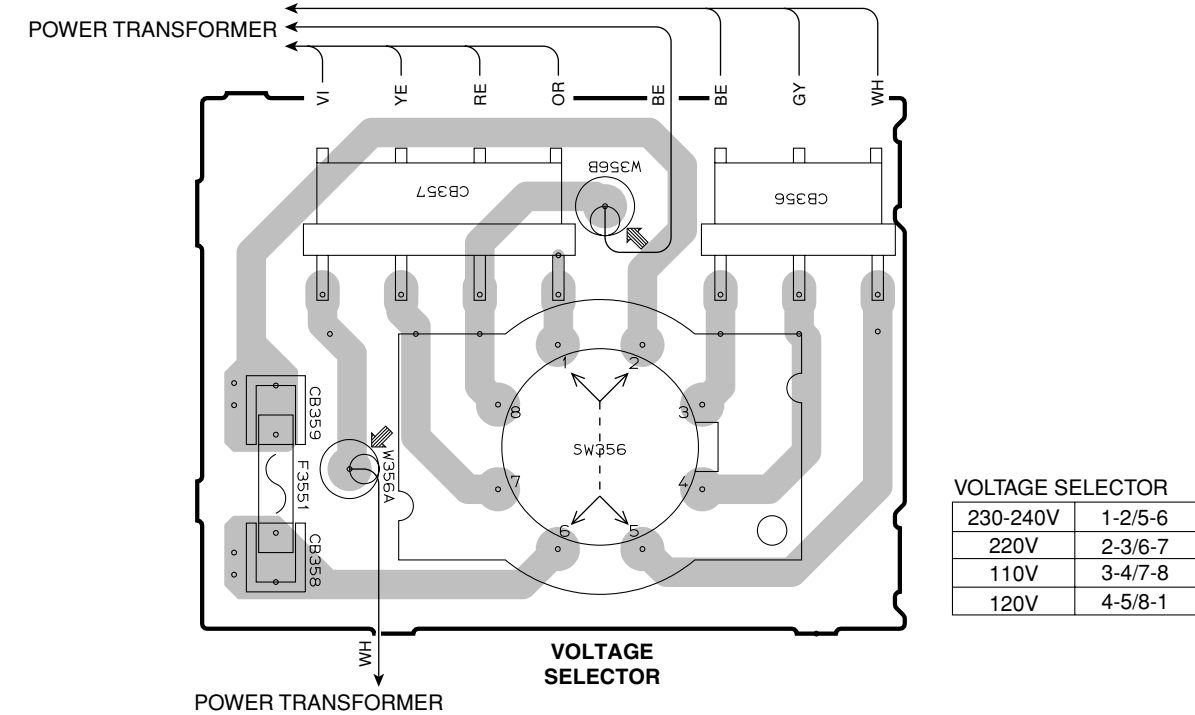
POWER TRANSFORMER

VI YE RE OR BE BE GY WH

CB357

W356B

CB356

1 2 3 4 5 6 7 8

SW356

CB359

F3551

W356A

CB358

WH

POWER TRANSFORMER

VOLTAGE SELECTOR

VOLTAGE SELECTOR

| 230-240V | 1-2/5-6 |
|---|---|
| 220V | 2-3/6-7 |
| 110V | 3-4/7-8 |
| 120V | 4-5/8-1 |